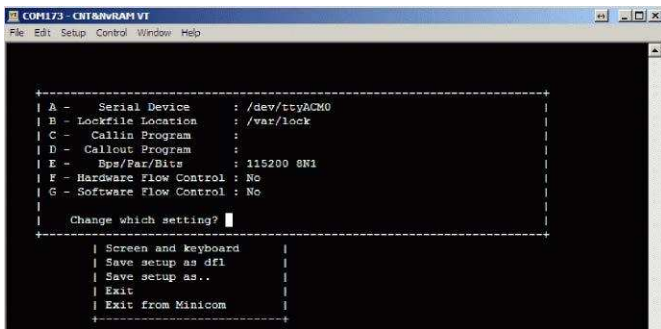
COM173 - CNT&NvRAM VT

File Edit Setup Control Window Help

| A - Serial Device : /dev/ttyACM0 |
| B - Lockfile Location : /var/lock |
| C - Callin Program : |
| D - Callout Program : |
| E - Bps/Par/Bits : 115200 8N1 |
| F - Hardware Flow Control : No |
| G - Software Flow Control : No |
| |
| Change which setting? |

| Screen and keyboard |
| Save setup as dfl |
| Save setup as.. |
| Exit |
| Exit from Minicom |